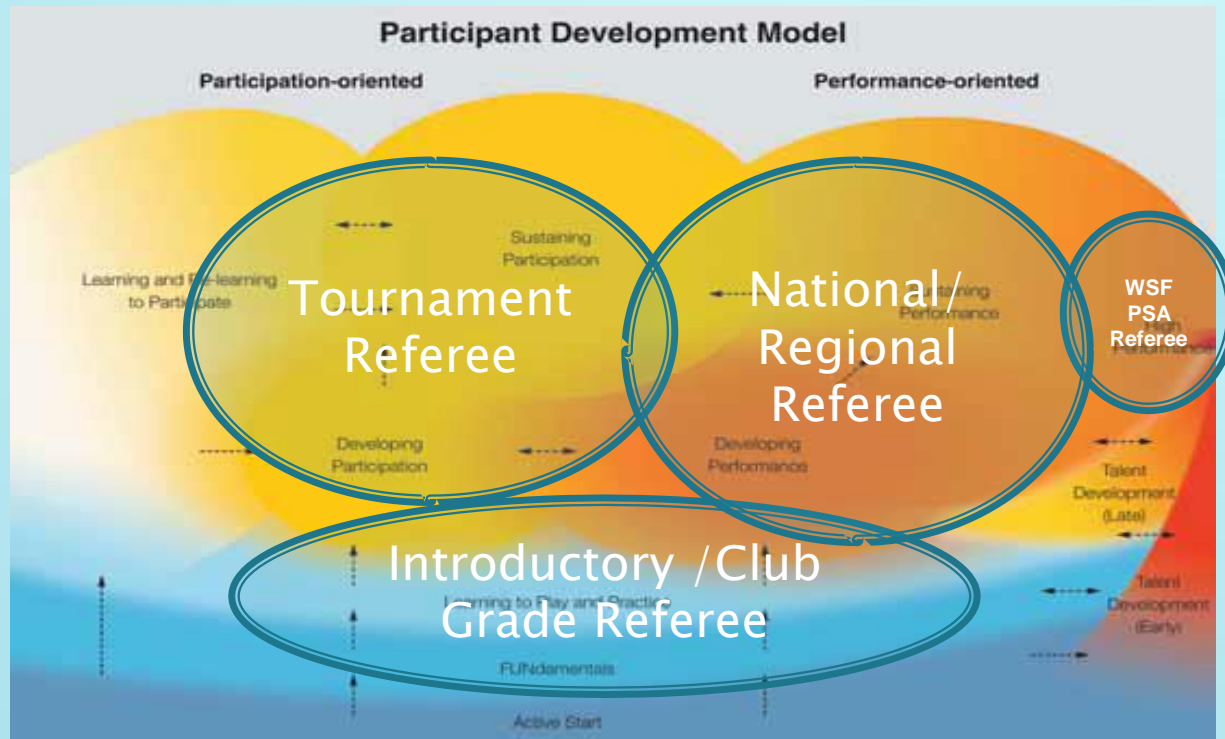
Participant Development Model

Participation-oriented

Performance-oriented

Learning and Re-learning to Participate

Sustaining Participation

Tournament Referee

Developing Participation

National/ Regional Referee

Sustaining Performance

Developing Performance

WSF PSA Referee

High Performance

Talent Development (Late)

Introductory /Club Grade Referee

Learning to Play and Practice

Talent Development (Early)

FUNdamentals

Active Start